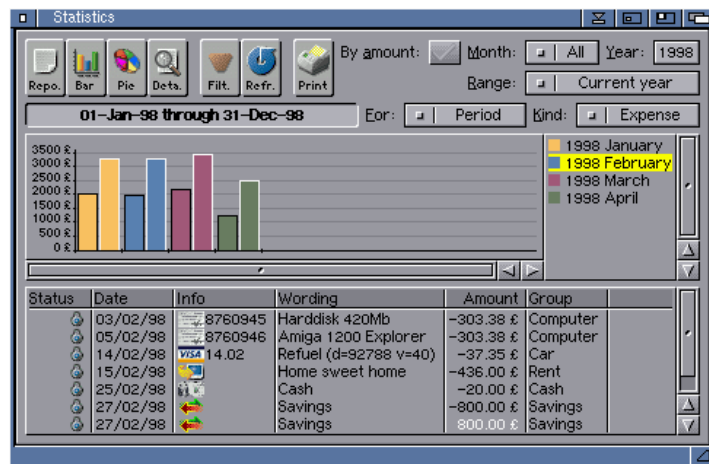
Statistics

Repo. Bar Pie Deta. Filt. Refr. Print

By amount: Month: All Year: 1998

Range: Current year

01-Jan-98 through 31-Dec-98

For: Period Kind: Expense

3500 £
3000 £
2500 £
2000 £
1500 £
1000 £
500 £
0 £

1998 January
1998 February
1998 March
1998 April

| Status | Date | Info | Wording | Amount | Group |
|---|---|---|---|---|---|
| | 03/02/98 | 8760945 | Harddisk 420Mb | -303.38 £ | Computer |
| | 05/02/98 | 8760946 | Amiga 1200 Explorer | -303.38 £ | Computer |
| | 14/02/98 | VISA 14.02 | Refuel (d=92788 v=40) | -37.35 £ | Car |
| | 15/02/98 | | Home sweet home | -436.00 £ | Rent |
| | 25/02/98 | | Cash | -20.00 £ | Cash |
| | 27/02/98 | | Savings | -800.00 £ | Savings |
| | 27/02/98 | | Savings | 800.00 £ | Savings |